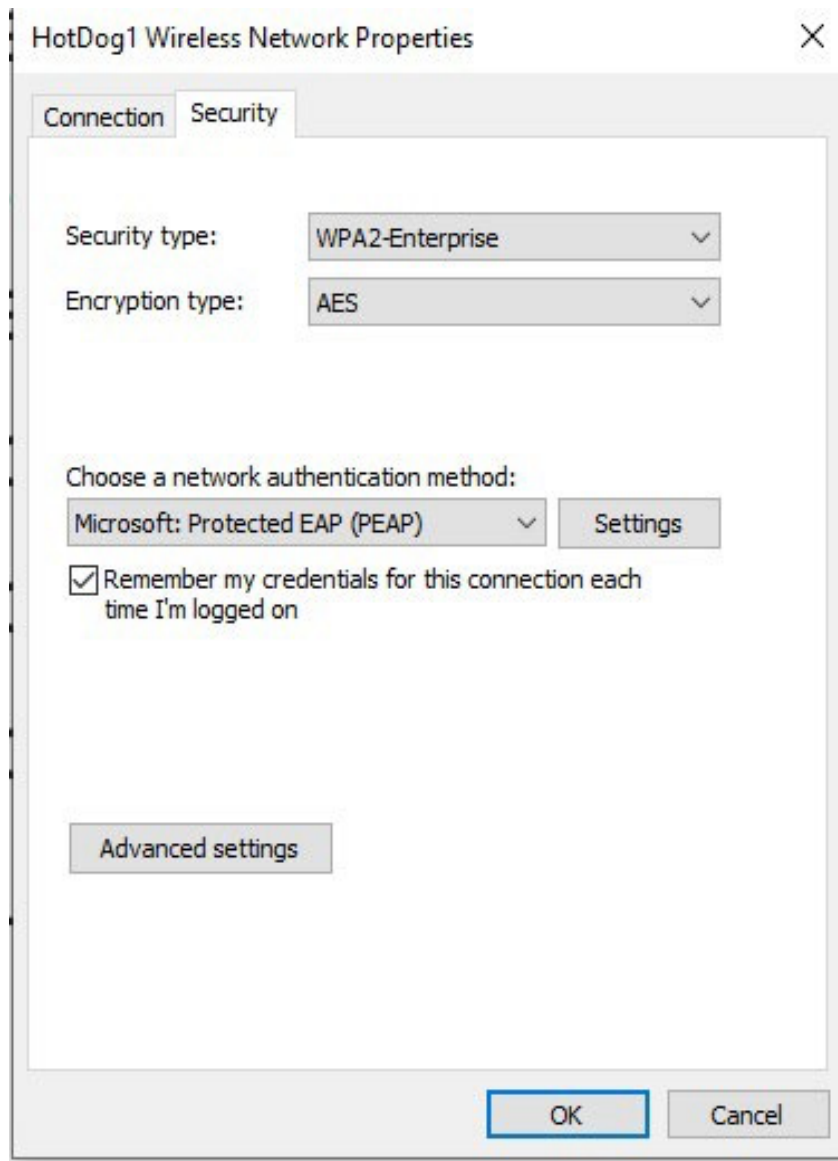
HotDog1 Wireless Network Properties

×

Connection Security

Security type: WPA2-Enterprise

Encryption type: AES

Choose a network authentication method:

Microsoft: Protected EAP (PEAP)

Settings

Remember my credentials for this connection each time I'm logged on

Advanced settings

OK

Cancel